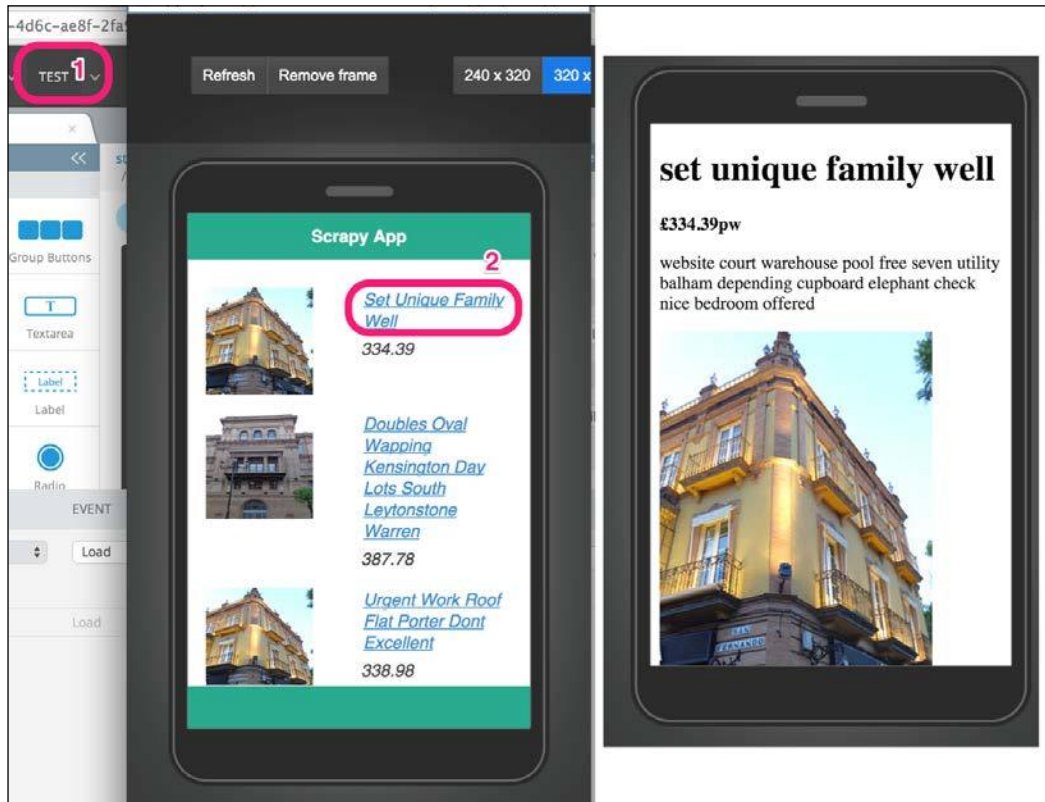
-4d6c-ae8f-2fa

TEST 1

Group Buttons

T

Textarea

Label

Label

Radio

EVENT

Load

Load

Refresh Remove frame

240 x 320 320 x

Scrapy App

2

Set Unique Family Well

334.39

Doubles Oval Wapping Kensington Day Lots South Leytonstone Warren

387.78

Urgent Work Roof Flat Porter Dont Excellent

338.98

set unique family well

£334.39pw

website court warehouse pool free seven utility balham depending cupboard elephant check nice bedroom offered